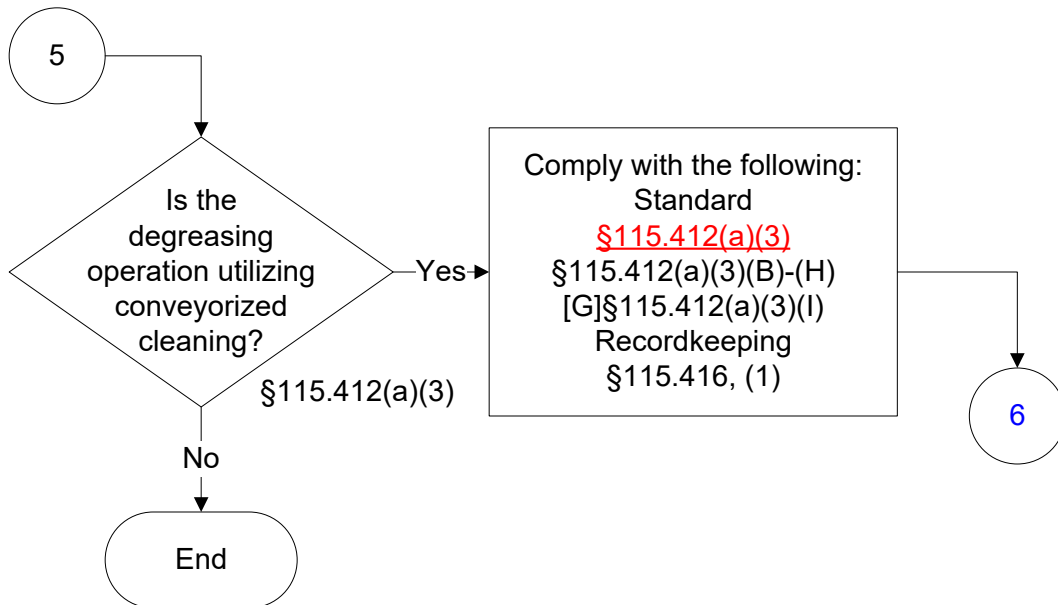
5

Is the degreasing operation utilizing conveyorized cleaning?

§115.412(a)(3)

Yes

Comply with the following:
Standard
§115.412(a)(3)
§115.412(a)(3)(B)-(H)
[G]§115.412(a)(3)(I)
Recordkeeping
§115.416, (1)

6

No

End